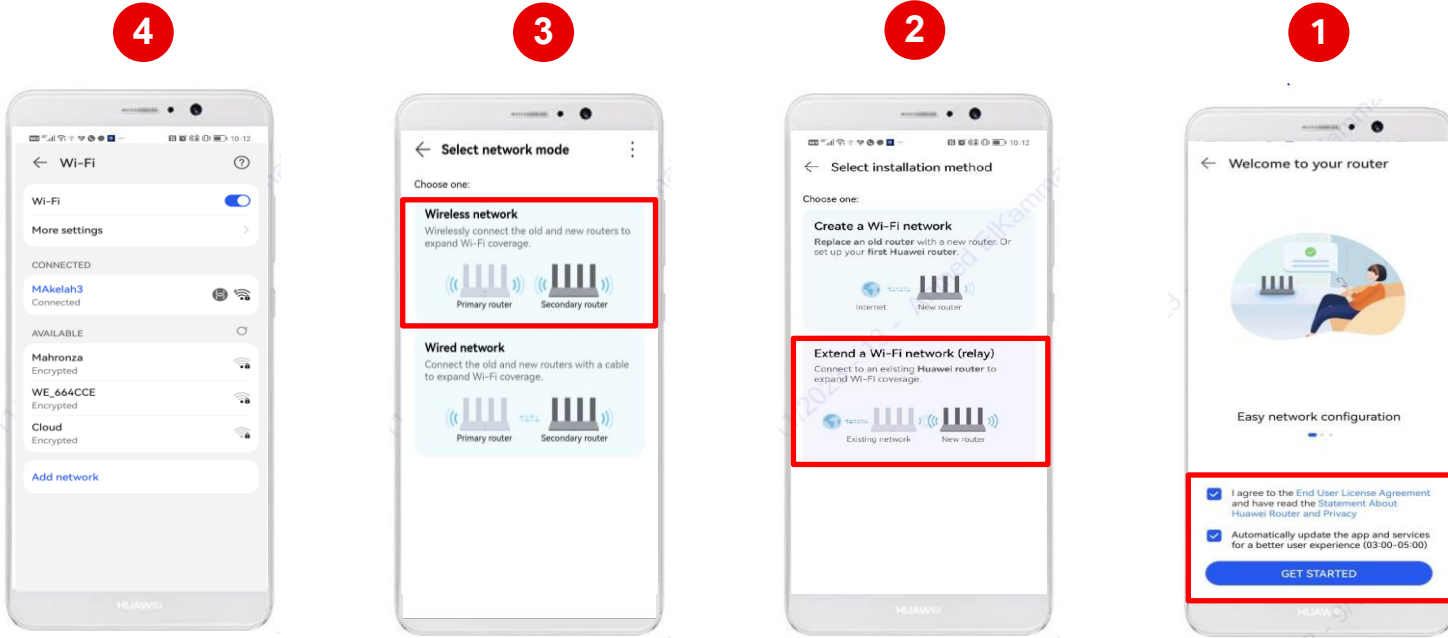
4

10:12

Wi-Fi

Wi-Fi

More settings

CONNECTED

MAkelah3
Connected

AVAILABLE

Mahronza
Encrypted

WE_664CCE
Encrypted

Cloud
Encrypted

Add network

HUAWEI

3

Select network mode

Choose one:

Wireless network
Wirelessly connect the old and new routers to expand Wi-Fi coverage.

Primary router
Secondary router

Wired network
Connect the old and new routers with a cable to expand Wi-Fi coverage.

Primary router
Secondary router

2

10:12

Select installation method

Choose one:

Create a Wi-Fi network
Replace an old router with a new router. Or set up your first Huawei router.

Internet
New router

Extend a Wi-Fi network (relay)
Connect to an existing Huawei router to expand Wi-Fi coverage.

Existing network
New router

HUAWEI

1

Welcome to your router

Easy network configuration

I agree to the End User License Agreement and have read the Statement About Huawei Router and Privacy

Automatically update the app and services for a better user experience (03:00–05:00)

GET STARTED

HUAWEI